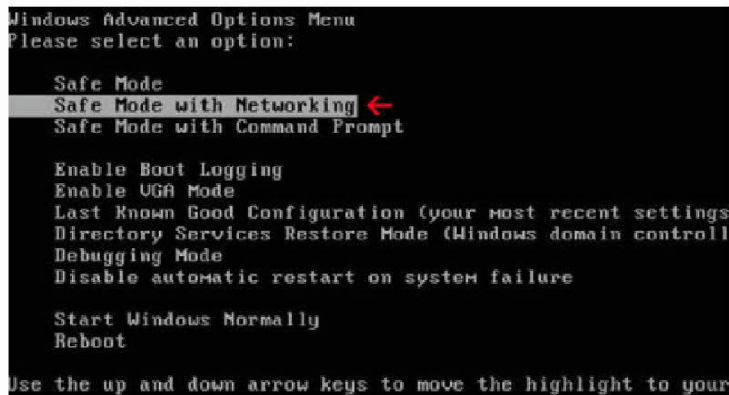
Windows Advanced Options Menu
Please select an option:

Safe Mode
Safe Mode with Networking
Safe Mode with Command Prompt

Enable Boot Logging
Enable VGA Mode
Last Known Good Configuration (your most recent settings
Directory Services Restore Mode (Windows domain controll
Debugging Mode
Disable automatic restart on system failure

Start Windows Normally
Reboot

Use the up and down arrow keys to move the highlight to your